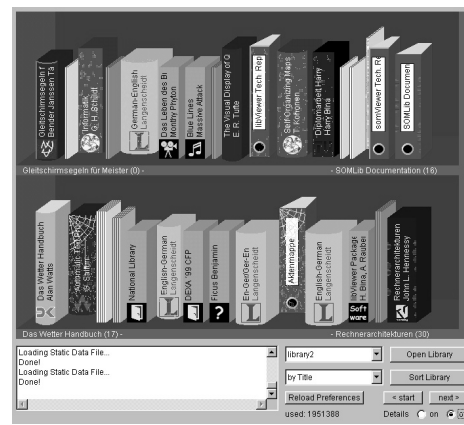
Gleitschirmsegeln f / Bender Janssen Ta

Informatik G. H. Schildt

German-English Langenscheidt

Das Leben des Bi Monthy Phyton

Blue Lines Massive Attack

The Visual Display of Q E. R. Tufte

libViewer Tech Rep

Self-Organizing Maps T. Kohonen

Diplomarbeit Harry Harry Bima

somViewer Tech. R

SOMLib Document

Gleitschirmsegeln für Meister (0) -

- SOMLib Documentation (16)

Das Wetter Handbuch Alan Watts

Automatic Text Pro G. Salton

National Library

English-German Langenscheidt

DEXA '99 CFP

Ficus Benjamin

En-Ger/Ger-En Langenscheidt

Aktenmappe

English-German Langenscheidt

libViewer Package H. Bina, A. Rauber

Soft ware

Rechnerarchitekturen John L. Hennessy

Das Wetter Handbuch (17) -

- Rechnerarchitekturen (30)

Loading Static Data File...
Done!
Loading Static Data File...
Done!

library2

Open Library

by Title

Sort Library

Reload Preferences

< start

next >

used: 1951388

Details on